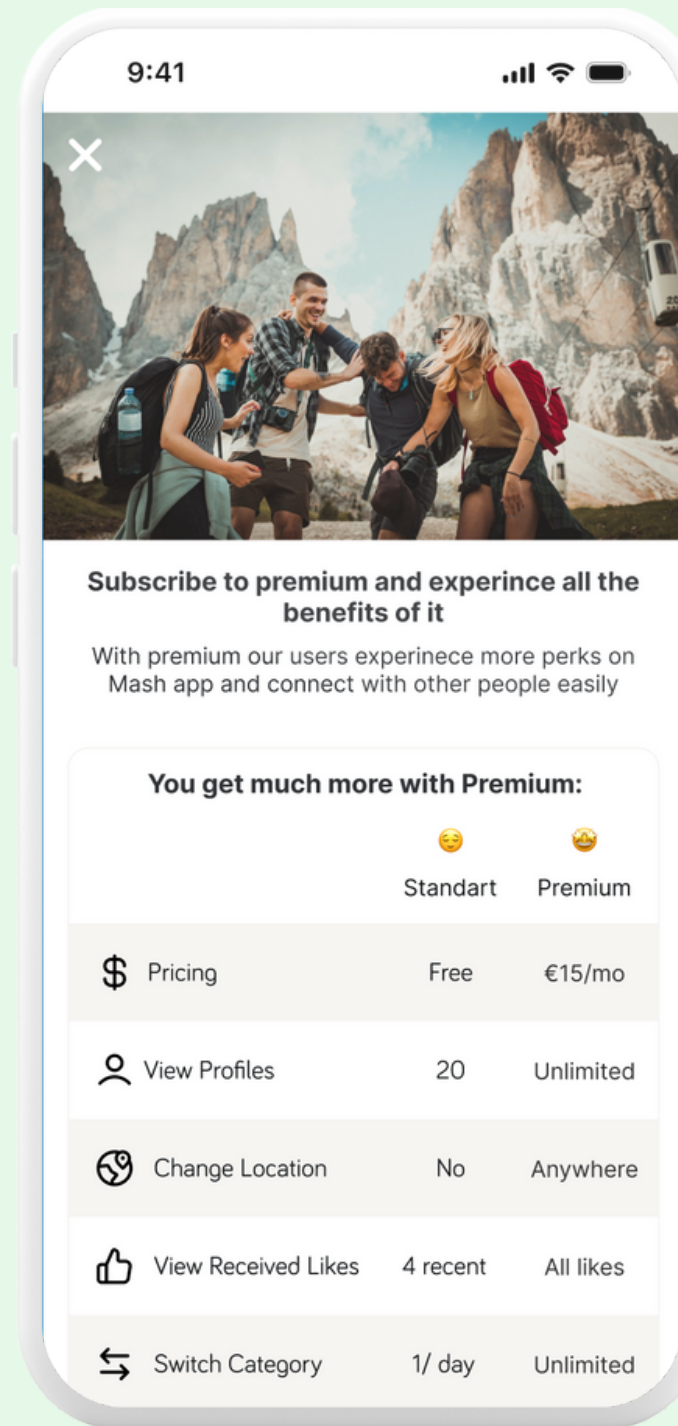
9:41

Subscribe to premium and experince all the benefits of it

With premium our users experinece more perks on Mash app and connect with other people easily

You get much more with Premium:

| | 😌 Standart | 🤩 Premium |
|---|---|---|
| Pricing | Free | €15/mo |
| View Profiles | 20 | Unlimited |
| Change Location | No | Anywhere |
| View Received Likes | 4 recent | All likes |
| Switch Category | 1/ day | Unlimited |